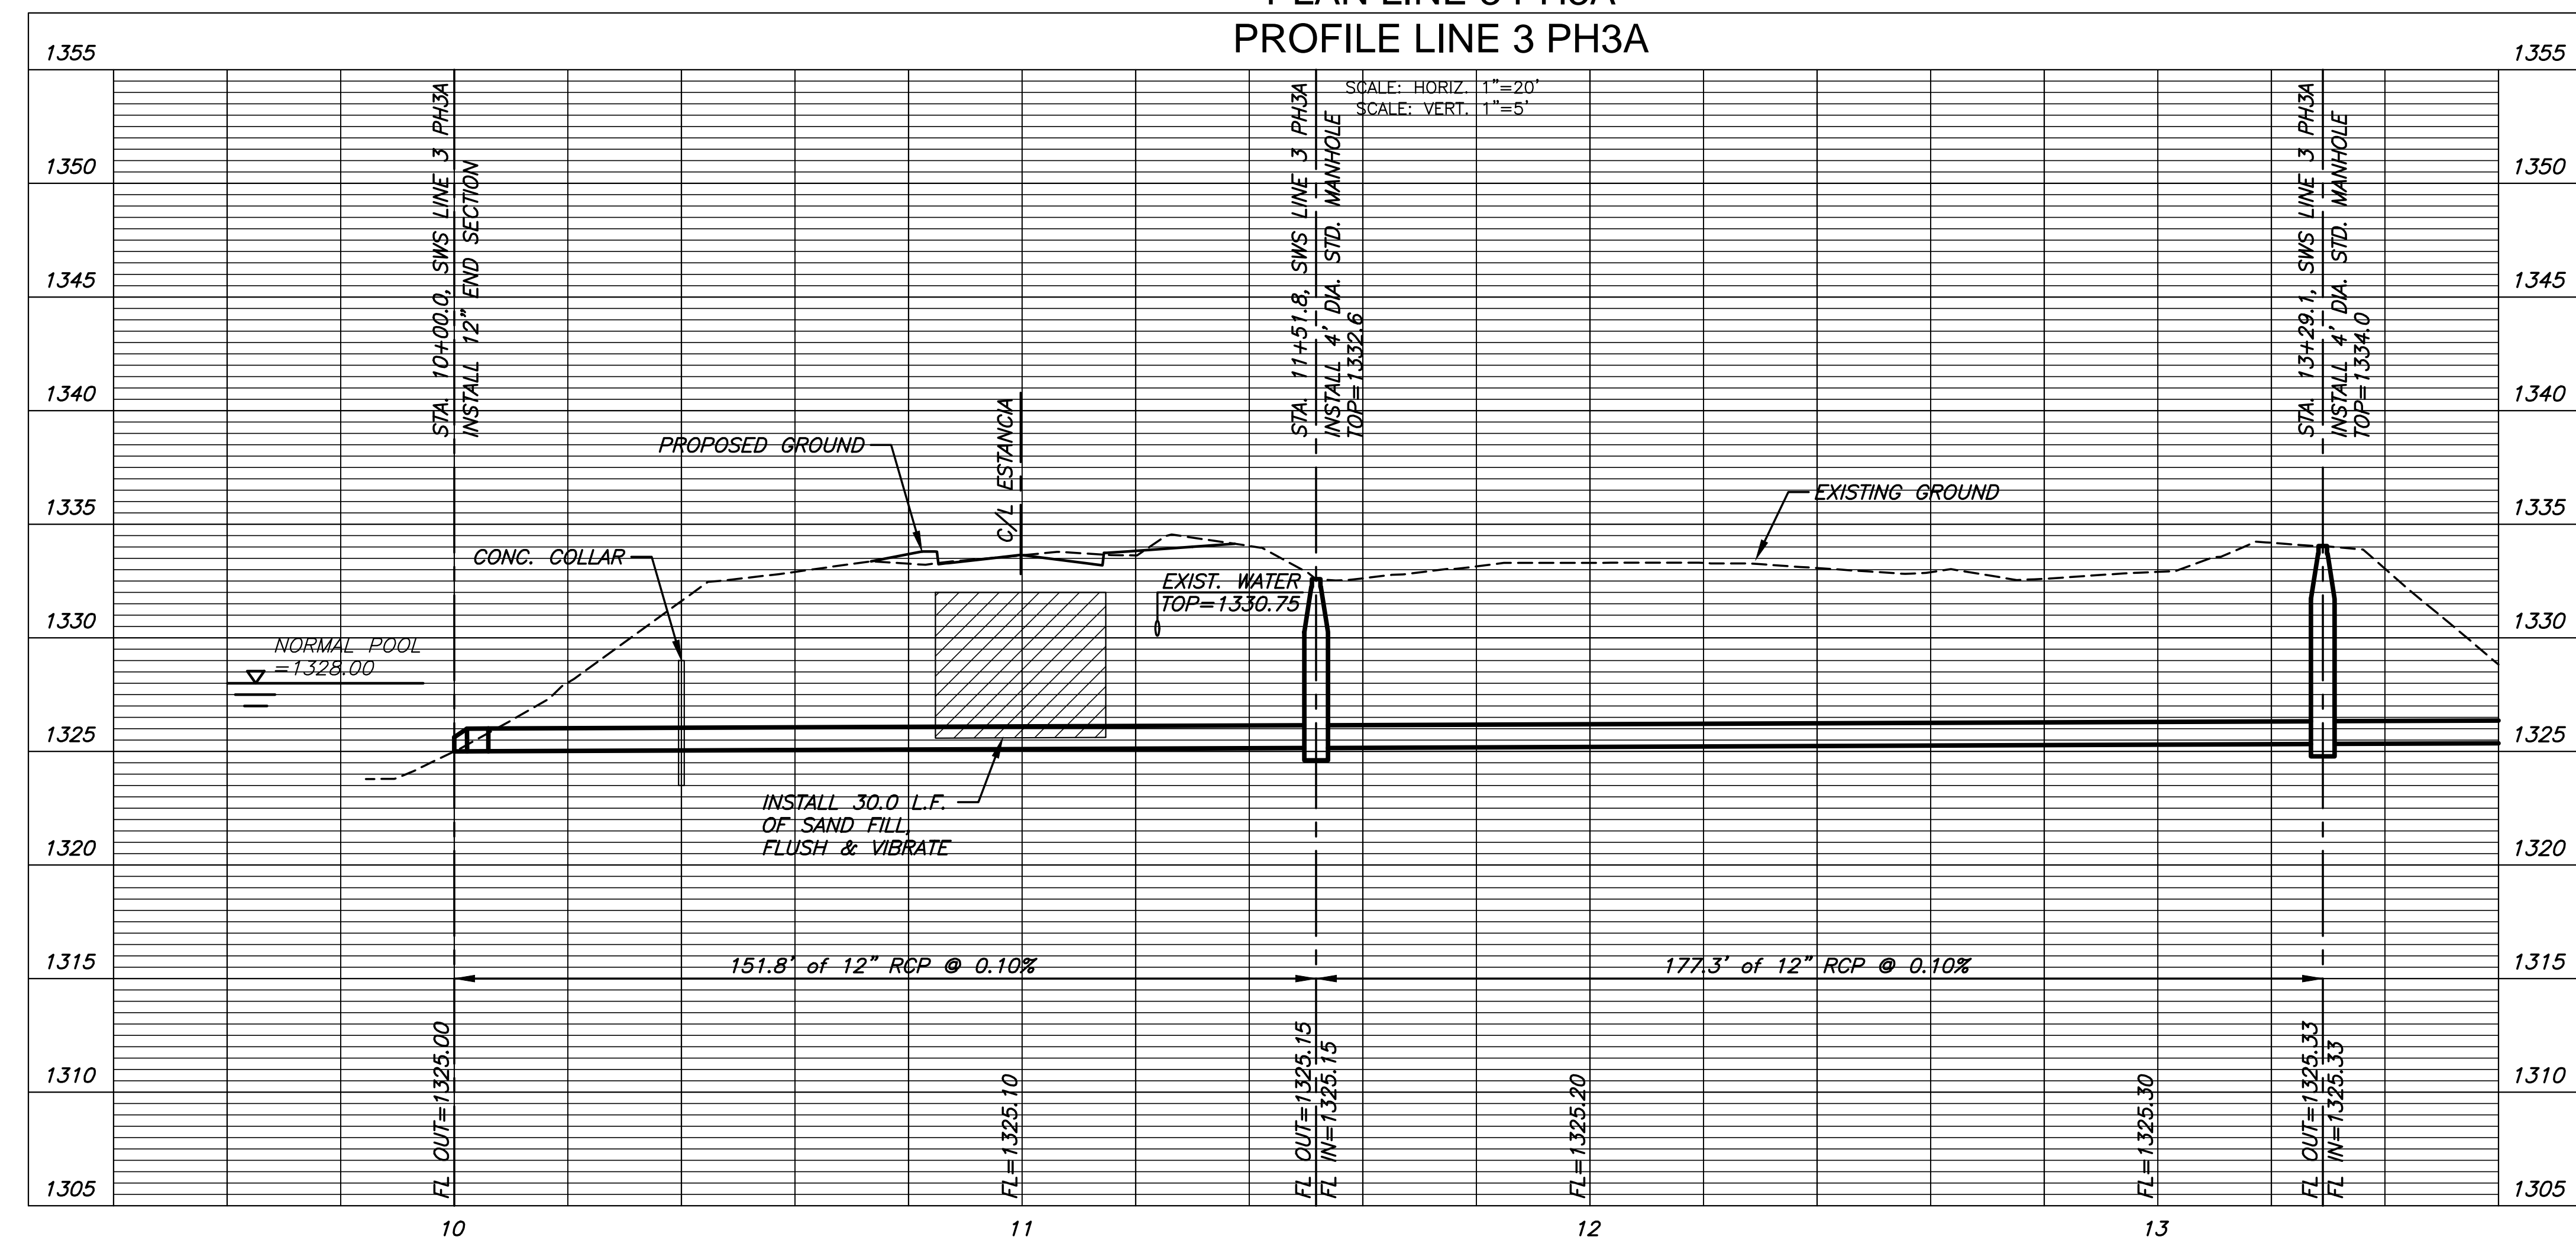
PLAN LINE 3 PH3A
PROFILE LINE 3 PH3A

SCALE: HORIZ. 1"=20'
SCALE: VERT. 1"=5'

1355
1350
1345
1340
1335
1330
1325
1320
1315
1310
1305

STA. 10+00.0, SWS LINE 3 PH3A
INSTALL 12" END SECTION

STA. 11+51.8, SWS LINE 3 PH3A
INSTALL 4' DIA. STD. MANHOLE
TOP=1332.6

STA. 13+29.1, SWS LINE 3 PH3A
INSTALL 4' DIA. STD. MANHOLE
TOP=1334.0

C/L ESTANCIA

PROPOSED GROUND

EXISTING GROUND

CONC. COLLAR

EXIST. WATER
TOP=1330.75

NORMAL POOL
=1328.00

INSTALL 30.0 L.F.
OF SAND FILL,
FLUSH & VIBRATE

151.8' of 12" RCP @ 0.10%

177.3' of 12" RCP @ 0.10%

FL OUT=1325.00

FL=1325.10

FL OUT=1325.15
FL IN=1325.15

FL=1325.20

FL=1325.30

FL OUT=1325.33
FL IN=1325.33

10
11
12
13